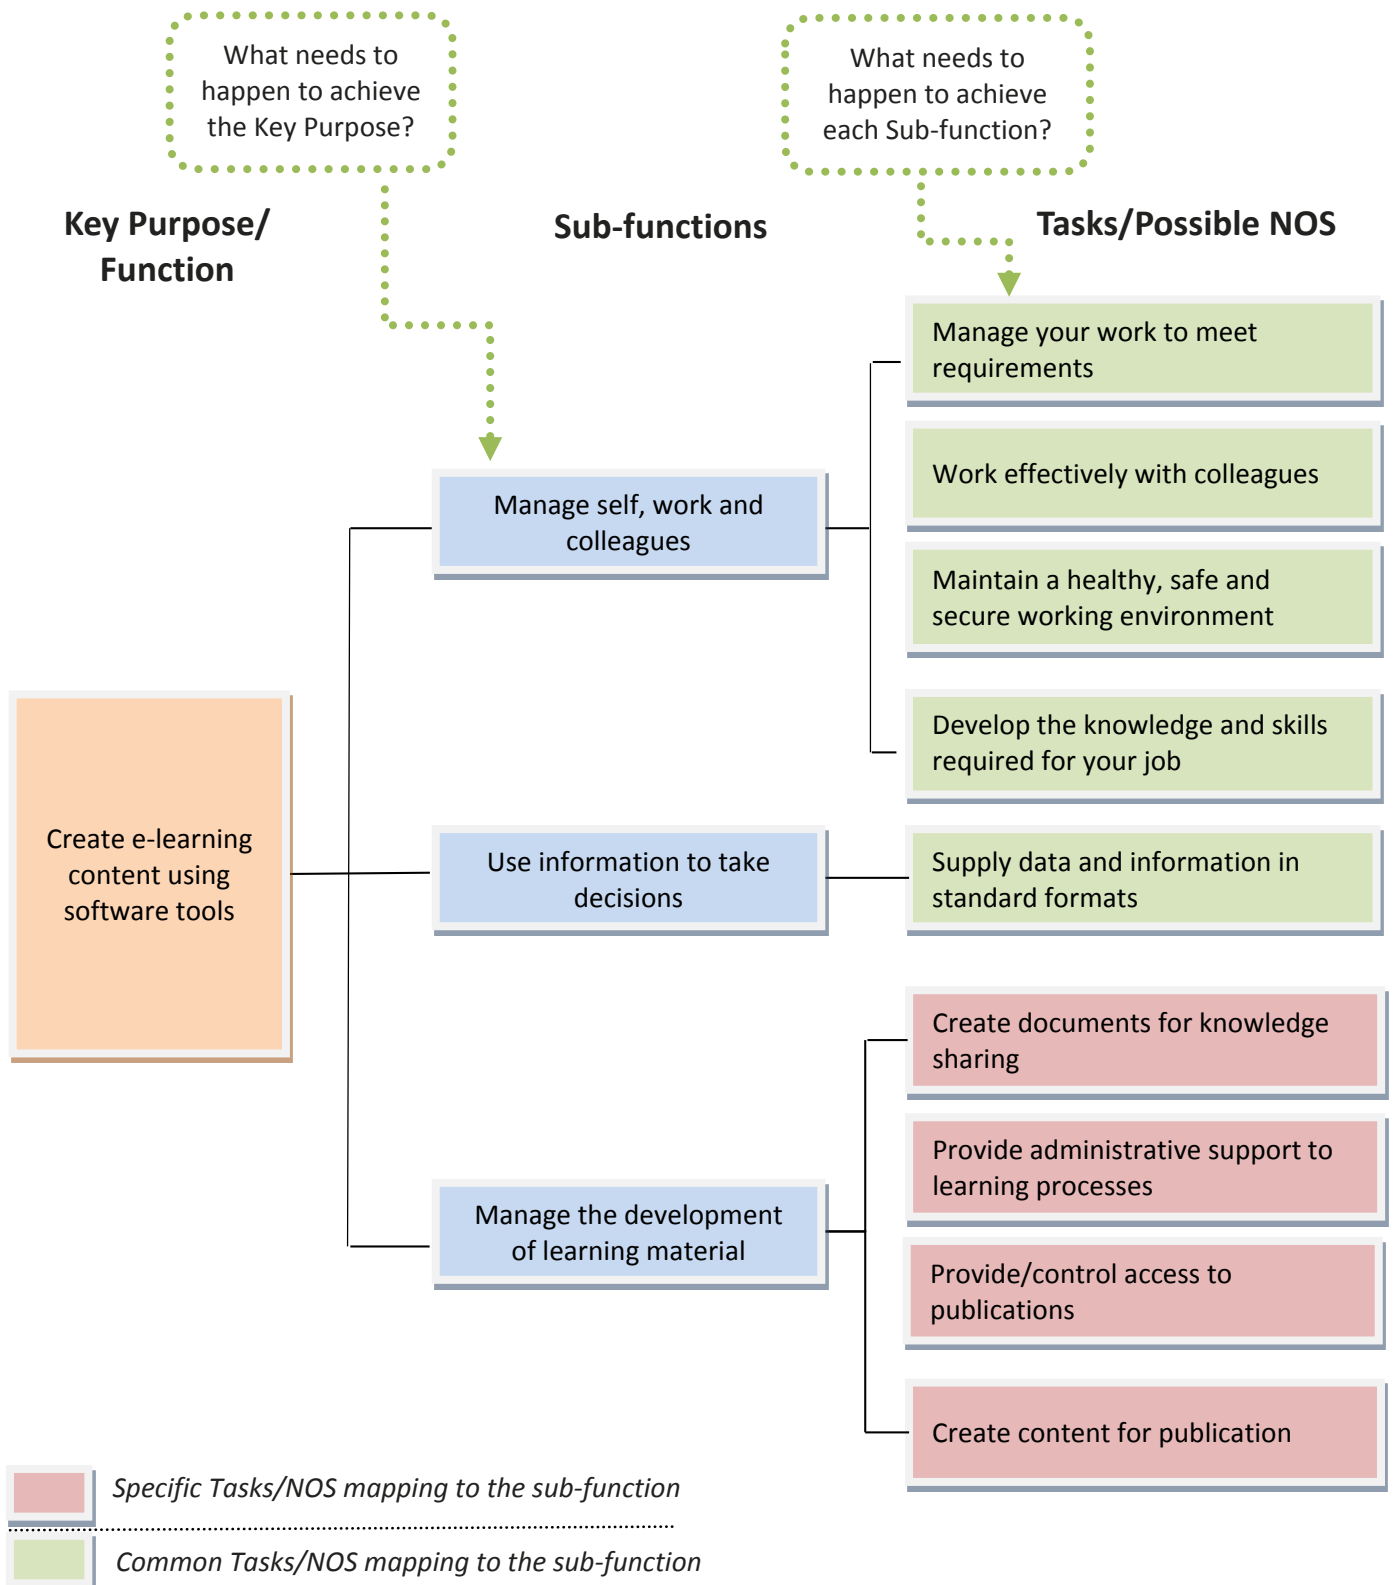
What needs to happen to achieve the Key Purpose?

What needs to happen to achieve each Sub-function?

Key Purpose/ Function

Sub-functions

Tasks/Possible NOS

Create e-learning content using software tools

Manage self, work and colleagues

Use information to take decisions

Manage the development of learning material

Manage your work to meet requirements

Work effectively with colleagues

Maintain a healthy, safe and secure working environment

Develop the knowledge and skills required for your job

Supply data and information in standard formats

Create documents for knowledge sharing

Provide administrative support to learning processes

Provide/control access to publications

Create content for publication

Specific Tasks/NOS mapping to the sub-function

Common Tasks/NOS mapping to the sub-function